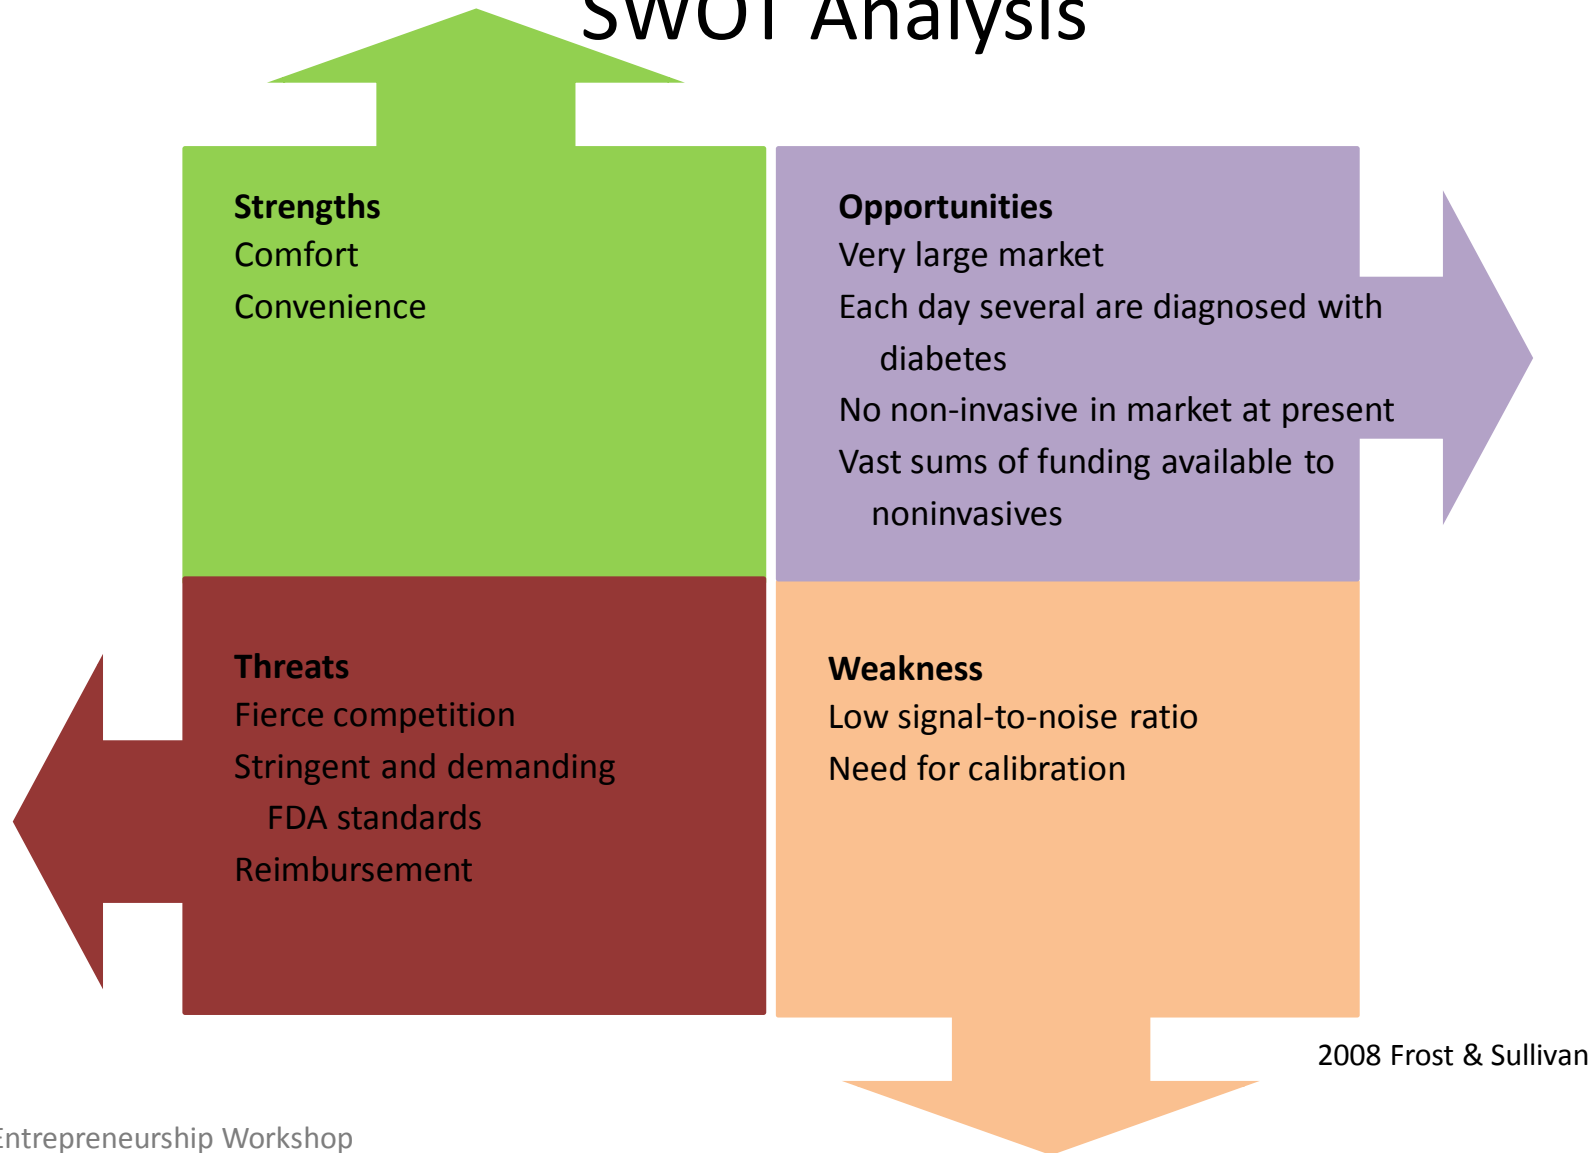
SWOT Analysis

Strengths
Comfort
Convenience

Opportunities
Very large market
Each day several are diagnosed with diabetes
No non-invasive in market at present
Vast sums of funding available to noninvasives

Threats
Fierce competition
Stringent and demanding FDA standards
Reimbursement

Weakness
Low signal-to-noise ratio
Need for calibration

2008 Frost & Sullivan

Entrepreneurship Workshop